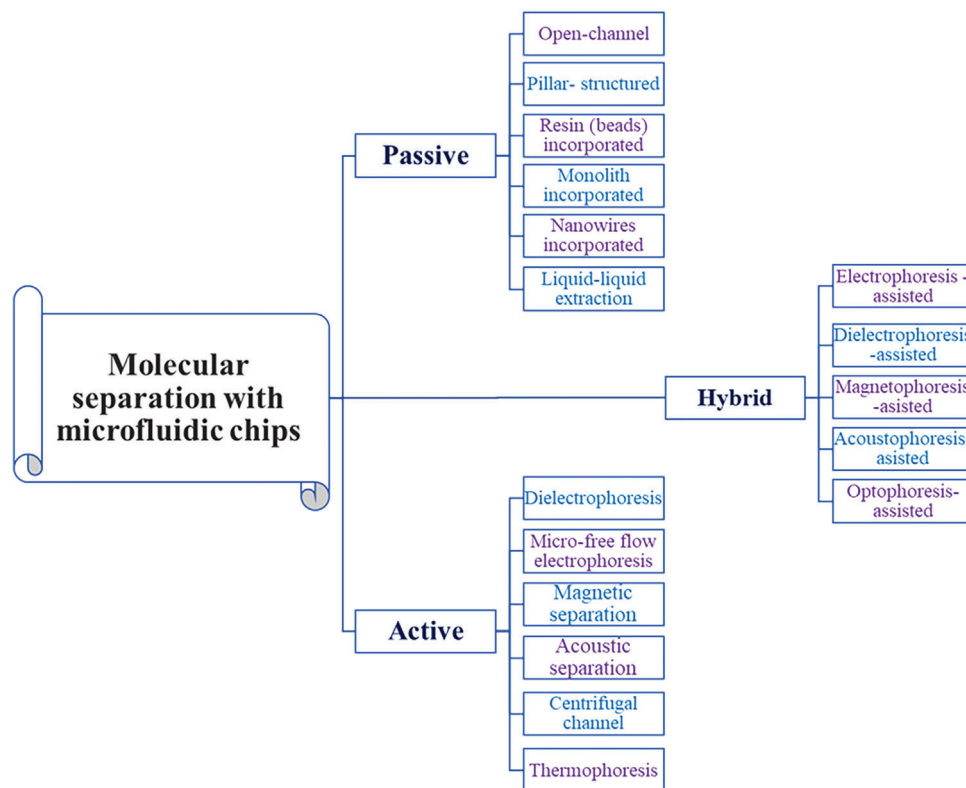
Molecular separation with microfluidic chips

Passive

Open-channel

Pillar- structured

Resin (beads) incorporated

Monolith incorporated

Nanowires incorporated

Liquid-liquid extraction

Hybrid

Electrophoresis -assisted

Dielectrophoresis -assisted

Magnetophoresis -asisted

Acoustophoresis asisted

Optophoresis-assisted

Active

Dielectrophoresis

Micro-free flow electrophoresis

Magnetic separation

Acoustic separation

Centrifugal channel

Thermophoresis